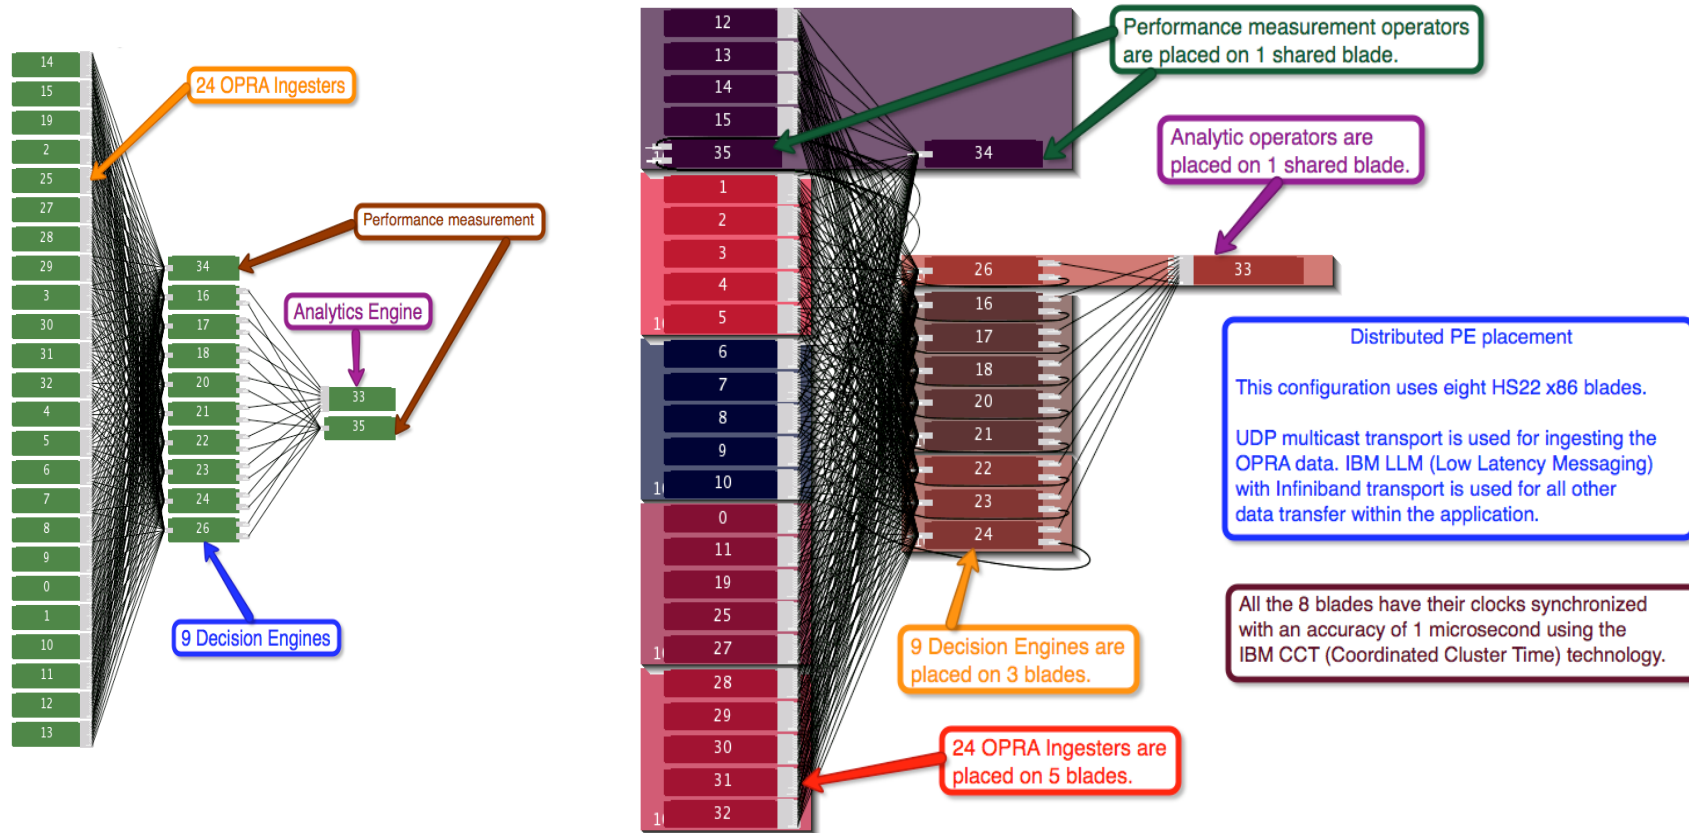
14
15
19
2
25
27
28
29
3
30
31
32
4
5
6
7
8
9
0
1
10
11
12
13

24 OPRA Ingesters

Performance measurement

34
16
17
18
20
21
22
23
24
26

Analytics Engine

33
35

9 Decision Engines

12
13
14
15
35
1
2
3
4
5
6
7
8
9
10
0
11
19
25
27
28
29
30
31
32

34

Performance measurement operators are placed on 1 shared blade.

Analytic operators are placed on 1 shared blade.

26
33
16
17
18
20
21
22
23
24

Distributed PE placement

This configuration uses eight HS22 x86 blades.

UDP multicast transport is used for ingesting the OPRA data. IBM LLM (Low Latency Messaging) with Infiniband transport is used for all other data transfer within the application.

All the 8 blades have their clocks synchronized with an accuracy of 1 microsecond using the IBM CCT (Coordinated Cluster Time) technology.

9 Decision Engines are placed on 3 blades.

24 OPRA Ingesters are placed on 5 blades.